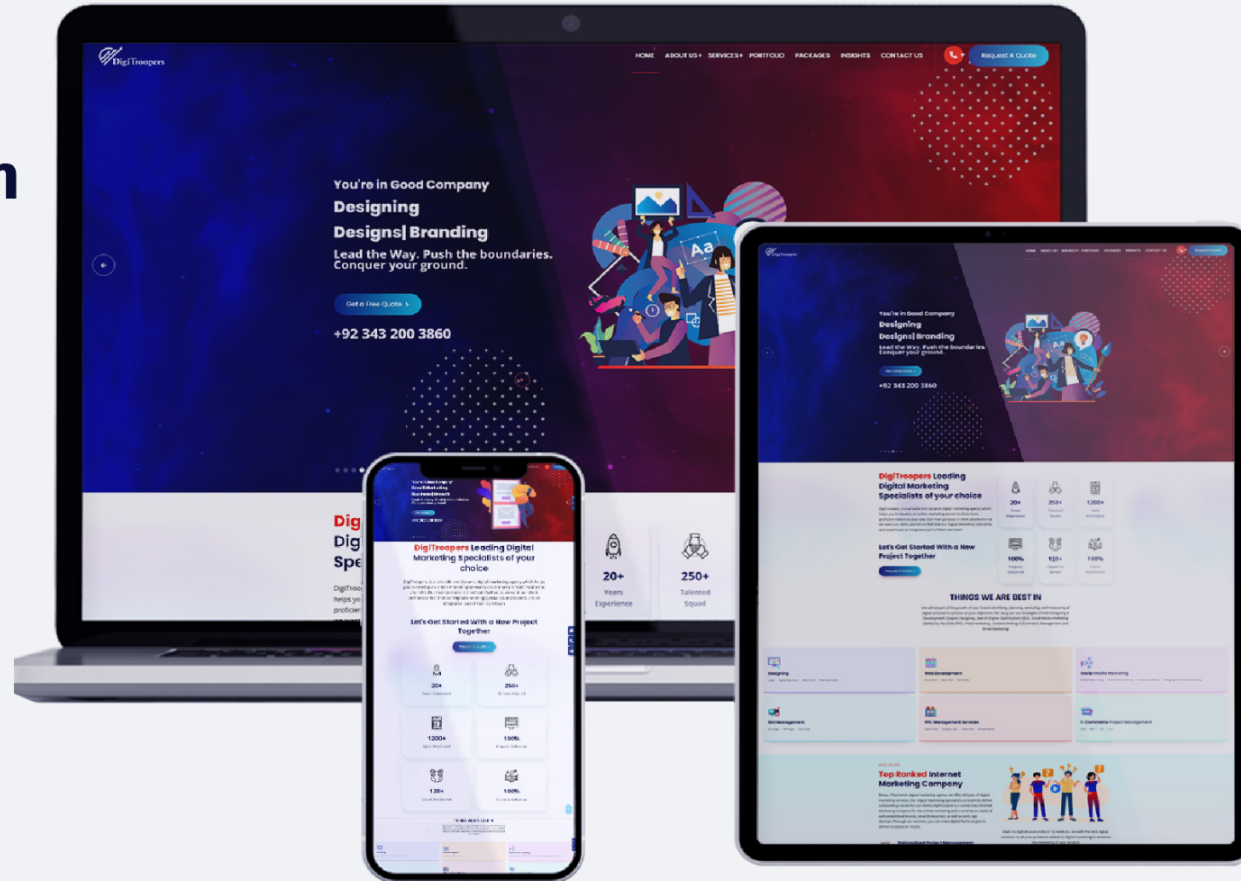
n

DigiTroopers

HOME ABOUT US+ SERVICES+ PORTFOLIO PACKAGES INSIGHTS CONTACT US

Request A Quote

You're in Good Company

Designing

Designs| Branding

Lead the Way. Push the boundaries. Conquer your ground.

Get a Free Quote >

+92 343 200 3860

Dig
Dig
Spe

DigiTroo
helps yo
proficien

20+
Years
Experience

250+
Talented
Squad

DigiTroopers Leading Digital Marketing Specialists of your choice

Let's Get Started With a New Project Together

20+

250+

1200+

100%

120+

100%

You're in Good Company

Designing

Designs| Branding

Lead the Way. Push the boundaries. Conquer your ground.

+92 343 200 3860

DigiTroopers Leading Digital Marketing Specialists of your choice

Let's Get Started With a New Project Together

20+

250+

1200+

100%

120+

100%

THINGS WE ARE BEST IN

Designing

Web Development

Social Media Marketing

SEO Management

PPC Management Services

E-Commerce Project Management

Top Ranked Internet Marketing Company